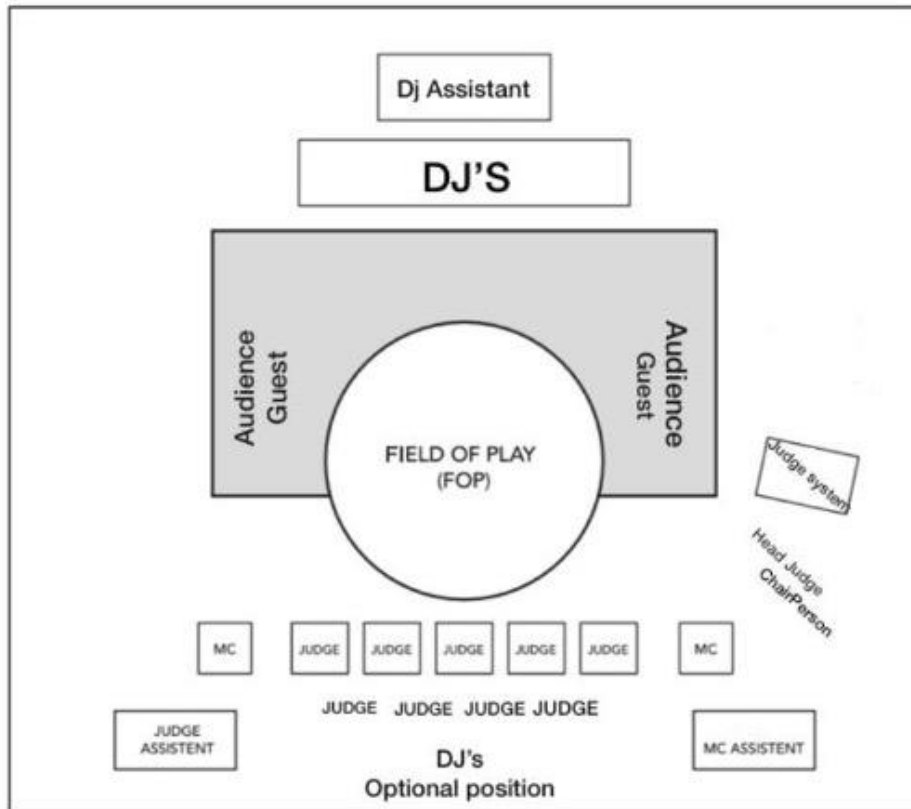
Dj Assistant

DJ'S

Audience Guest

FIELD OF PLAY (FOP)

Audience Guest

Judge system

Head Judge ChairPerson

MC

JUDGE

JUDGE

JUDGE

JUDGE

JUDGE

MC

JUDGE JUDGE JUDGE JUDGE

JUDGE ASSISTENT

DJ's Optional position

MC ASSISTENT